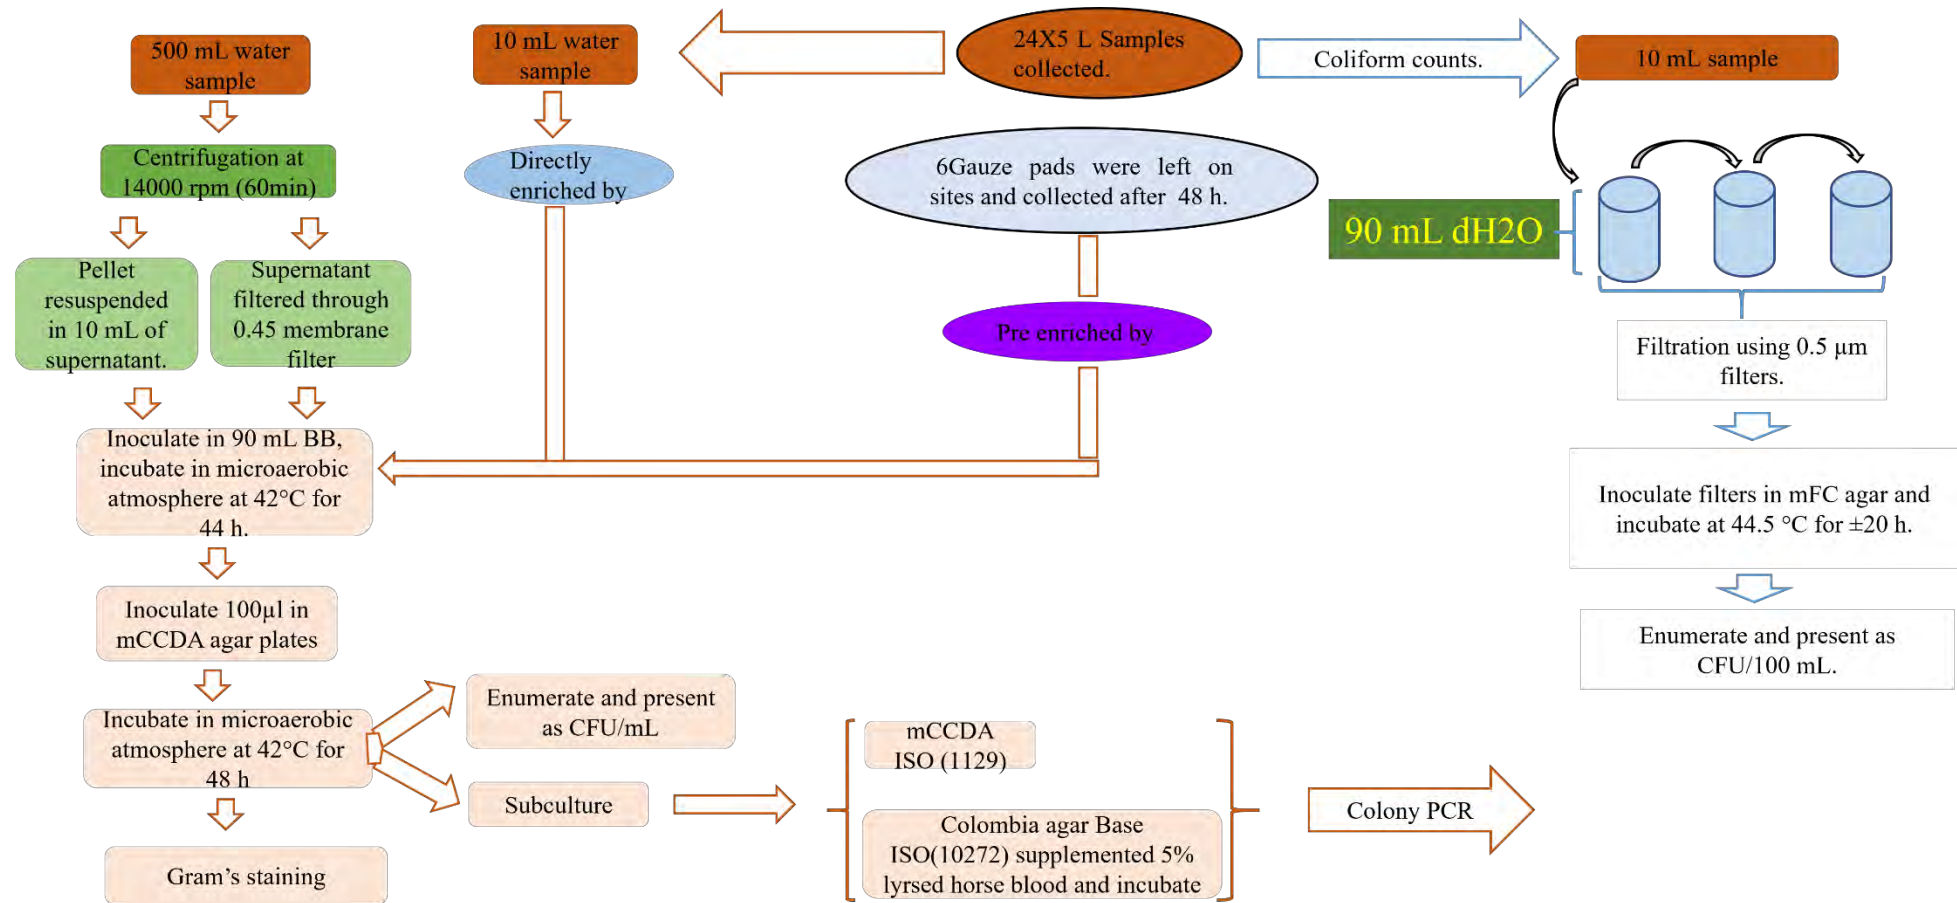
24X5 L Samples collected.

10 mL water sample

Coliform counts.

10 mL sample

500 mL water sample

Centrifugation at 14000 rpm (60min)

Pellet resuspended in 10 mL of supernatant.

Supernatant filtered through 0.45 membrane filter

Directly enriched by

6Gauze pads were left on sites and collected after 48 h.

Pre enriched by

90 mL dH2O

Filtration using 0.5 µm filters.

Inoculate in 90 mL BB, incubate in microaerobic atmosphere at 42°C for 44 h.

Inoculate filters in mFC agar and incubate at 44.5 °C for ±20 h.

Enumerate and present as CFU/100 mL.

Inoculate 100µl in mCCDA agar plates

Incubate in microaerobic atmosphere at 42°C for 48 h

Enumerate and present as CFU/mL

Subculture

mCCDA ISO (1129)

Colombia agar Base ISO(10272) supplemented 5% lyrsed horse blood and incubate

Colony PCR

Gram's staining